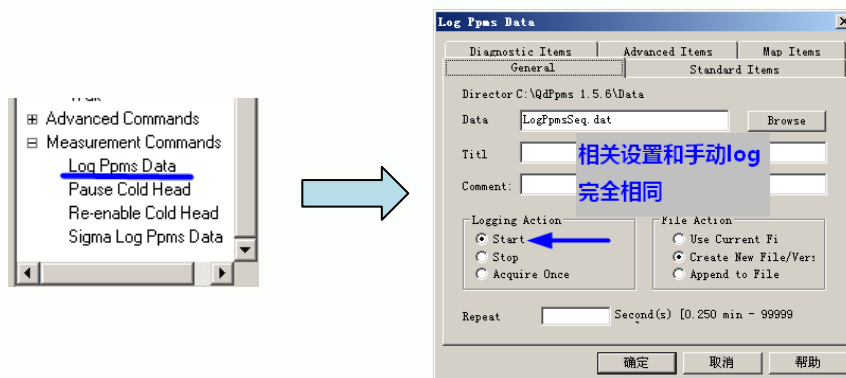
Advanced Commands
Measurement Commands
Log Ppms Data
Pause Cold Head
Re-enable Cold Head
Sigma Log Ppms Data

Log Ppms Data

Diagnostic Items
Advanced Items
Map Items
General
Standard Items

Director C:\QdPpms 1.5.6\Data
Data LogPpmsSeq.dat
Browse
Titl
Comment:
相关设置和手动log
完全相同

Logging Action
Start
Stop
Acquire Once

File Action
Use Current Fi
Create New File/Vers
Append to File

Repeat
Second(s) [0.250 min - 99999

确定
取消
帮助